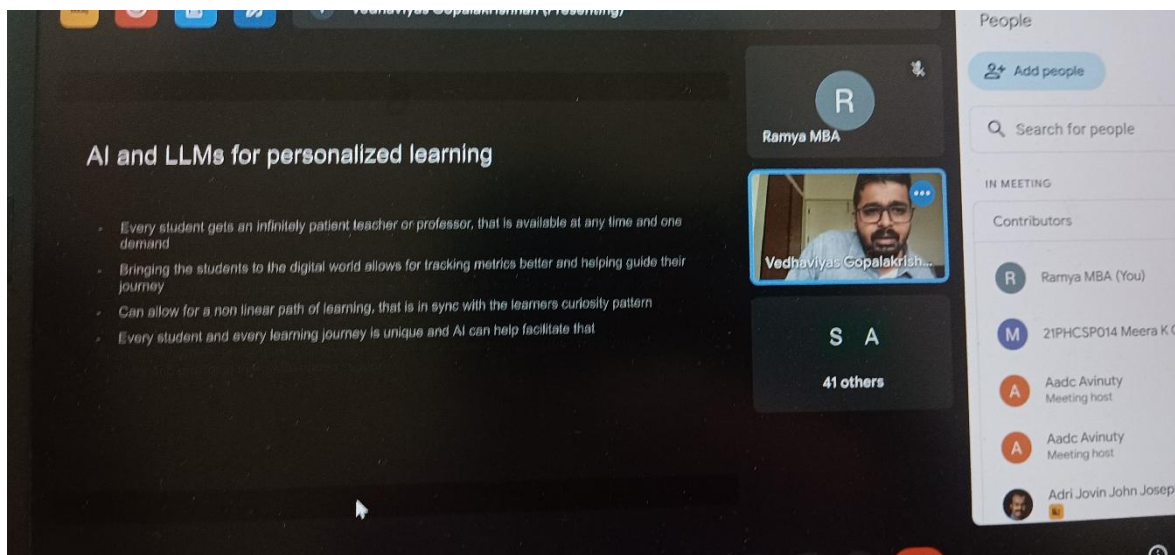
Vedhaviyas Gopalakrishnan (Presenting)

AI and LLMs for personalized learning

- Every student gets an infinitely patient teacher or professor, that is available at any time and one demand
- Bringing the students to the digital world allows for tracking metrics better and helping guide their journey
- Can allow for a non linear path of learning, that is in sync with the learners curiosity pattern
- Every student and every learning journey is unique and AI can help facilitate that

R
Ramya MBA

Vedhaviyas Gopalakrish...

S A
41 others

People

Add people

Search for people

IN MEETING

Contributors

R Ramya MBA (You)

M 21PHCSP014 Meera K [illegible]

A Aadc Avinuty
Meeting host

A Aadc Avinuty
Meeting host

Adri Jovin John Josep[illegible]